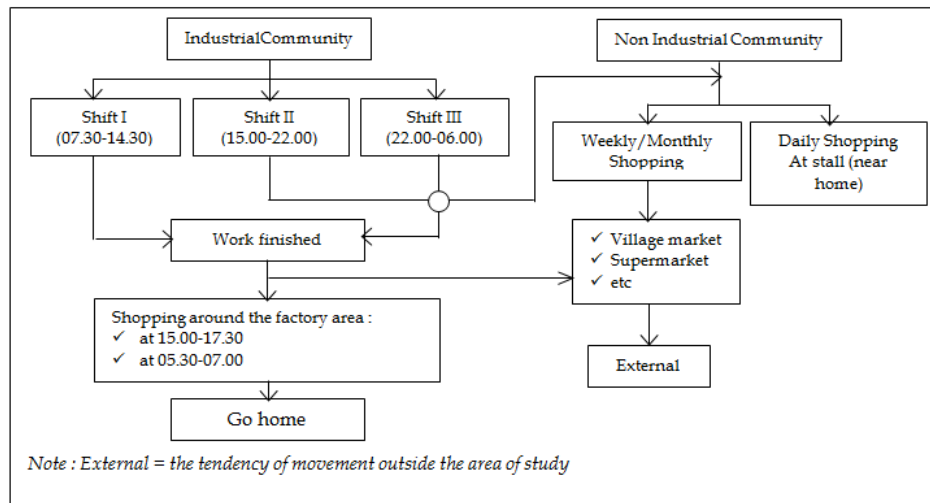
IndustrialCommunity

Non Industrial Community

Shift I
(07.30-14.30)

Shift II
(15.00-22.00)

Shift III
(22.00-06.00)

Weekly/Monthly Shopping

Daily Shopping At stall (near home)

Work finished

✓ Village market
✓ Supermarket
✓ etc

Shopping around the factory area :
✓ at 15.00-17.30
✓ at 05.30-07.00

External

Go home

Note : External = the tendency of movement outside the area of study